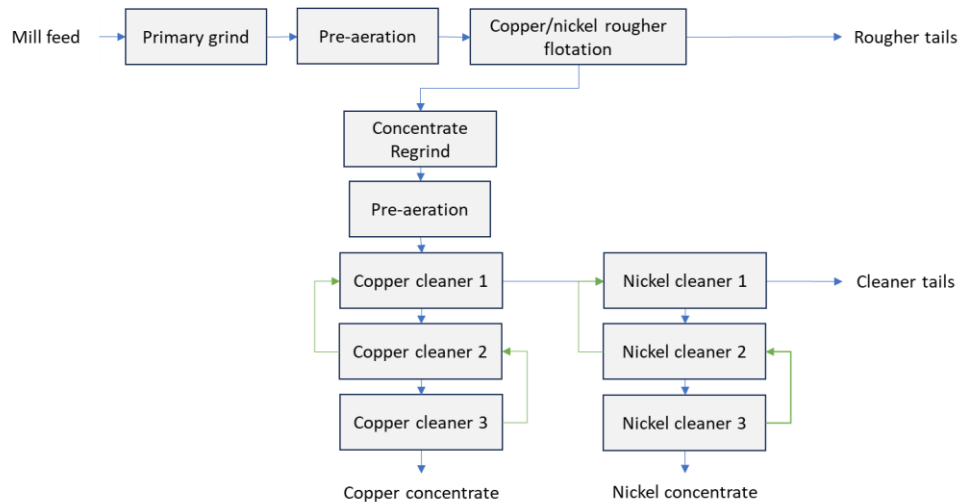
Mill feed

Primary grind

Pre-aeration

Copper/nickel rougher flotation

Rougher tails

Concentrate Regrind

Pre-aeration

Copper cleaner 1

Nickel cleaner 1

Cleaner tails

Copper cleaner 2

Nickel cleaner 2

Copper cleaner 3

Nickel cleaner 3

Copper concentrate

Nickel concentrate